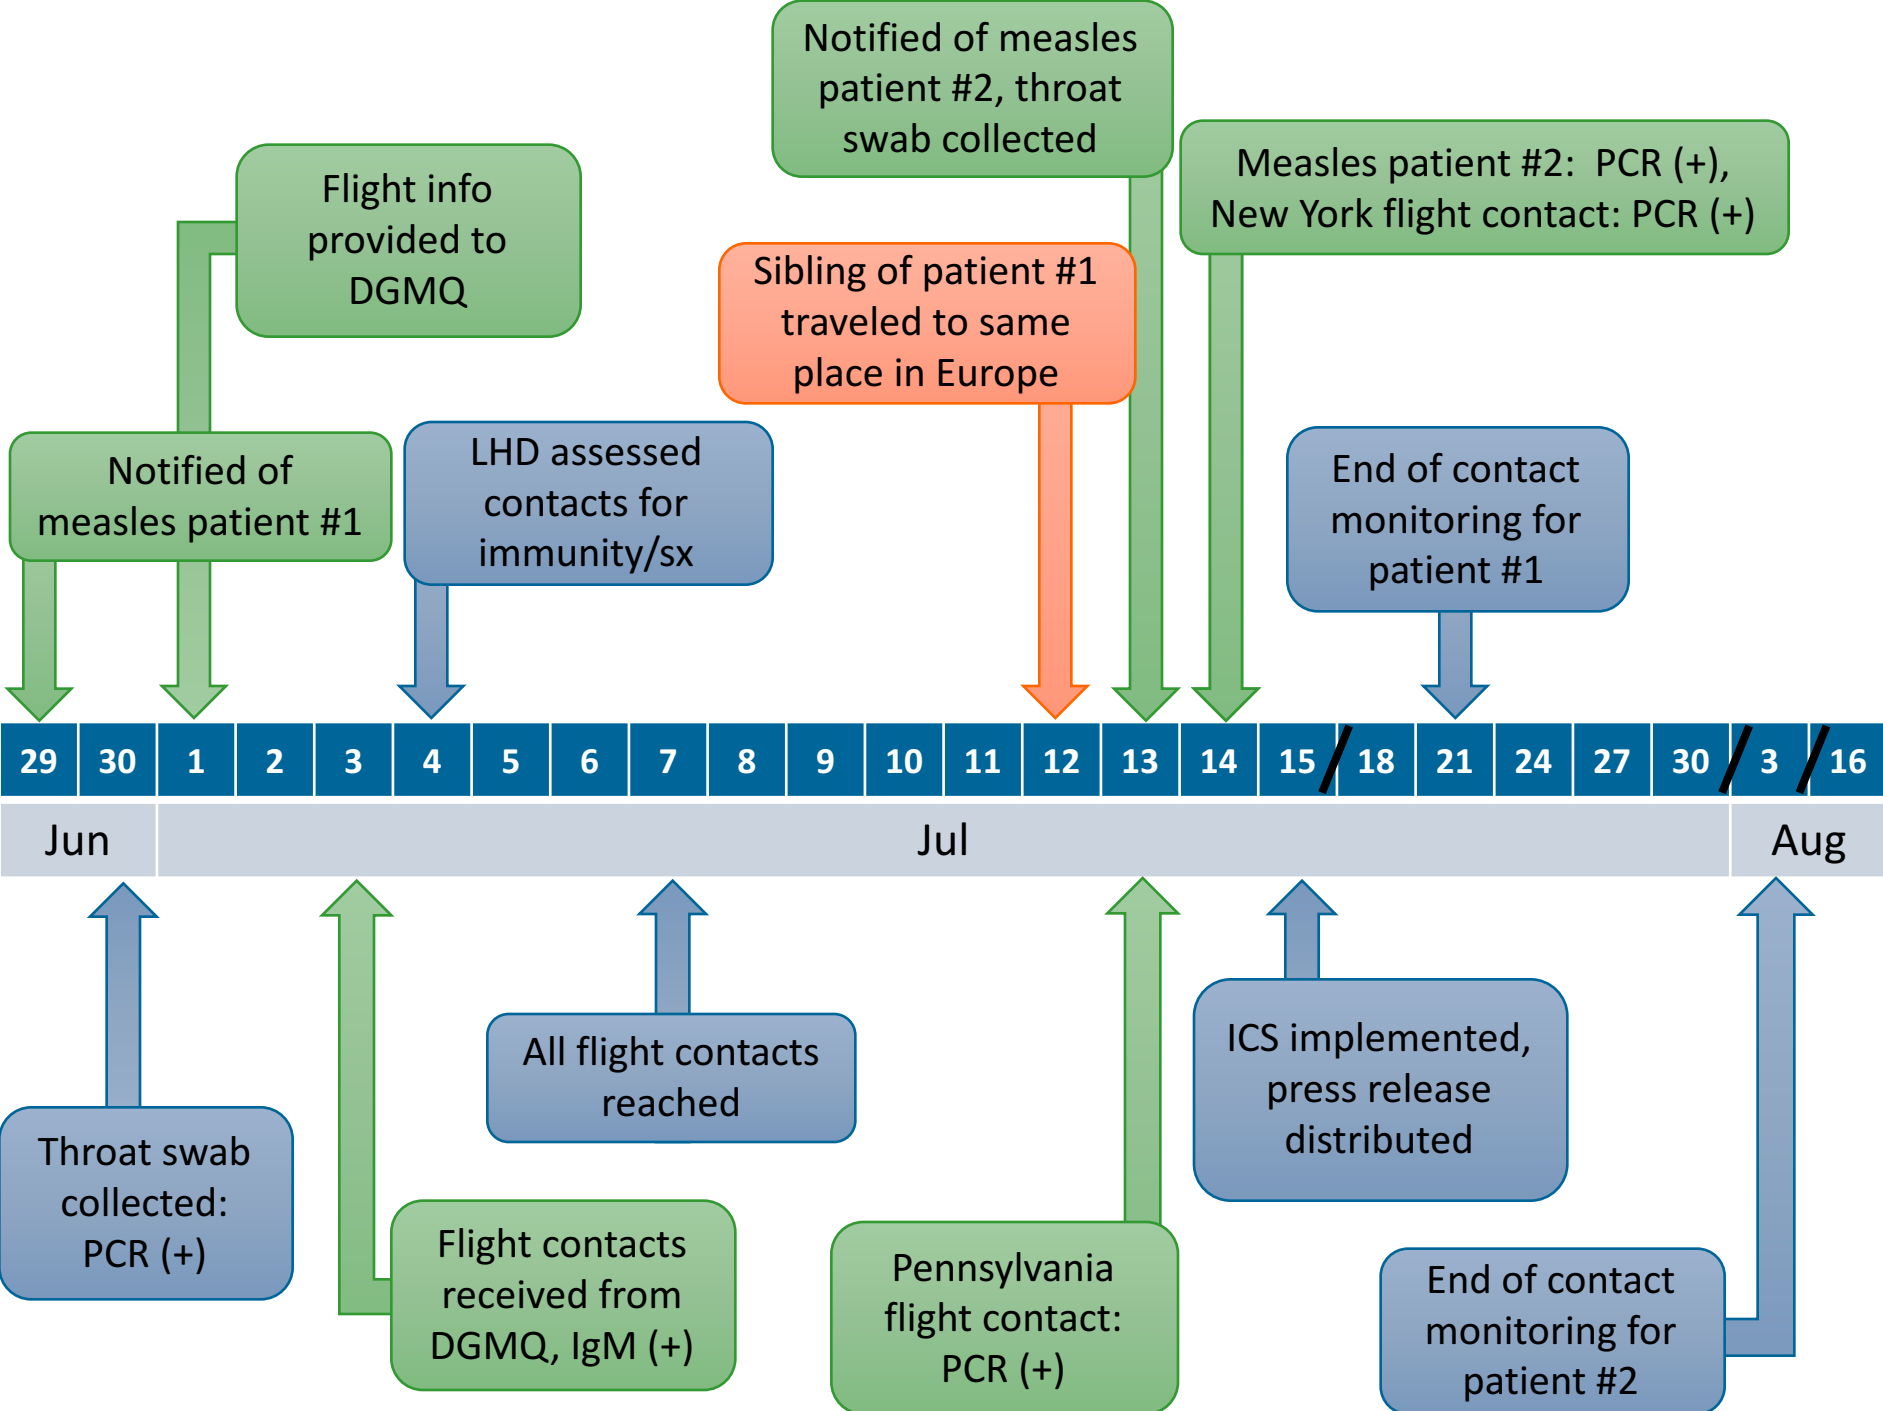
Notified of measles patient #2, throat swab collected

Flight info provided to DGMQ

Measles patient #2: PCR (+), New York flight contact: PCR (+)

Sibling of patient #1 traveled to same place in Europe

Notified of measles patient #1

LHD assessed contacts for immunity/sx

End of contact monitoring for patient #1

| 29 | 30 | 1 | 2 | 3 | 4 | 5 | 6 | 7 | 8 | 9 | 10 | 11 | 12 | 13 | 14 | 15 | 18 | 21 | 24 | 27 | 30 | 3 | 16 |
|---|---|---|---|---|---|---|---|---|---|---|---|---|---|---|---|---|---|---|---|---|---|---|---|

Jun

Jul

Aug

All flight contacts reached

ICS implemented, press release distributed

Throat swab collected: PCR (+)

Flight contacts received from DGMQ, IgM (+)

Pennsylvania flight contact: PCR (+)

End of contact monitoring for patient #2